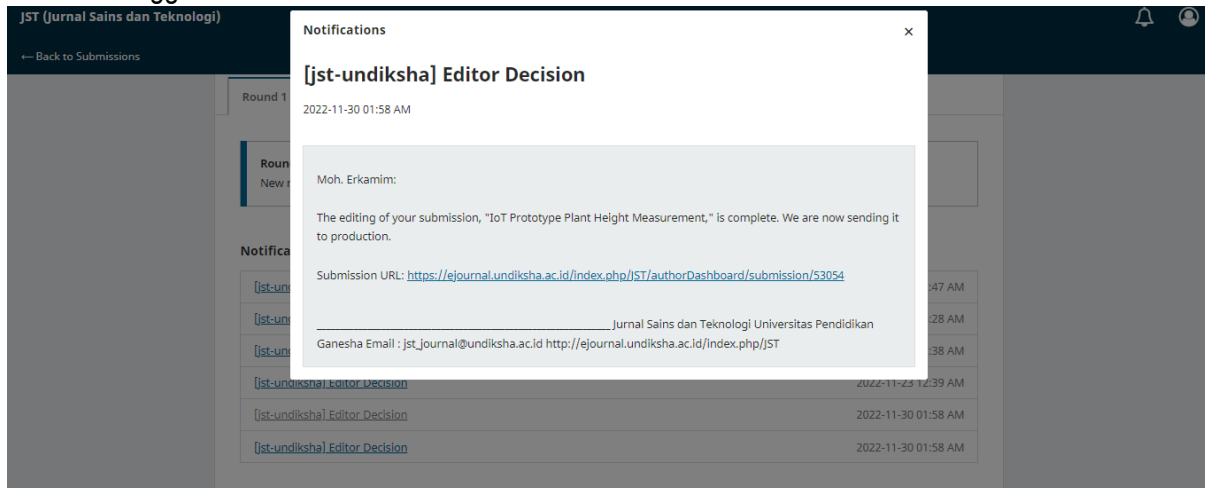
JST (Jurnal Sains dan Teknologi)

← Back to Submissions

Round 1

Roun
New r

Notifica

[jst-und :47 AM
[jst-und :28 AM
[jst-und :38 AM
[jst-undiksha] Editor Decision 2022-11-23 12:39 AM
[jst-undiksha] Editor Decision 2022-11-30 01:58 AM
[jst-undiksha] Editor Decision 2022-11-30 01:58 AM

Notifications ×

[jst-undiksha] Editor Decision

2022-11-30 01:58 AM

Moh. Erkamim:

The editing of your submission, "IoT Prototype Plant Height Measurement," is complete. We are now sending it to production.

Submission URL: https://ejournal.undiksha.ac.id/index.php/JST/authorDashboard/submission/53054

________________________________________________ Jurnal Sains dan Teknologi Universitas Pendidikan Ganesha Email : jst_journal@undiksha.ac.id http://ejournal.undiksha.ac.id/index.php/JST